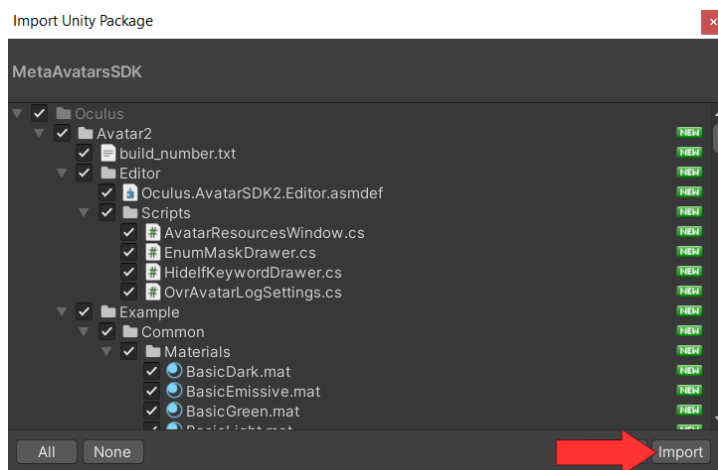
Import Unity Package

MetaAvatarsSDK

Oculus
Avatar2 NEW
build_number.txt NEW
Editor NEW
Oculus.AvatarSDK2.Editor.asmdef NEW
Scripts NEW
AvatarResourcesWindow.cs NEW
EnumMaskDrawer.cs NEW
HideIfKeywordDrawer.cs NEW
OvrAvatarLogSettings.cs NEW
Example NEW
Common NEW
Materials NEW
BasicDark.mat NEW
BasicEmissive.mat NEW
BasicGreen.mat NEW
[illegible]

All None Import